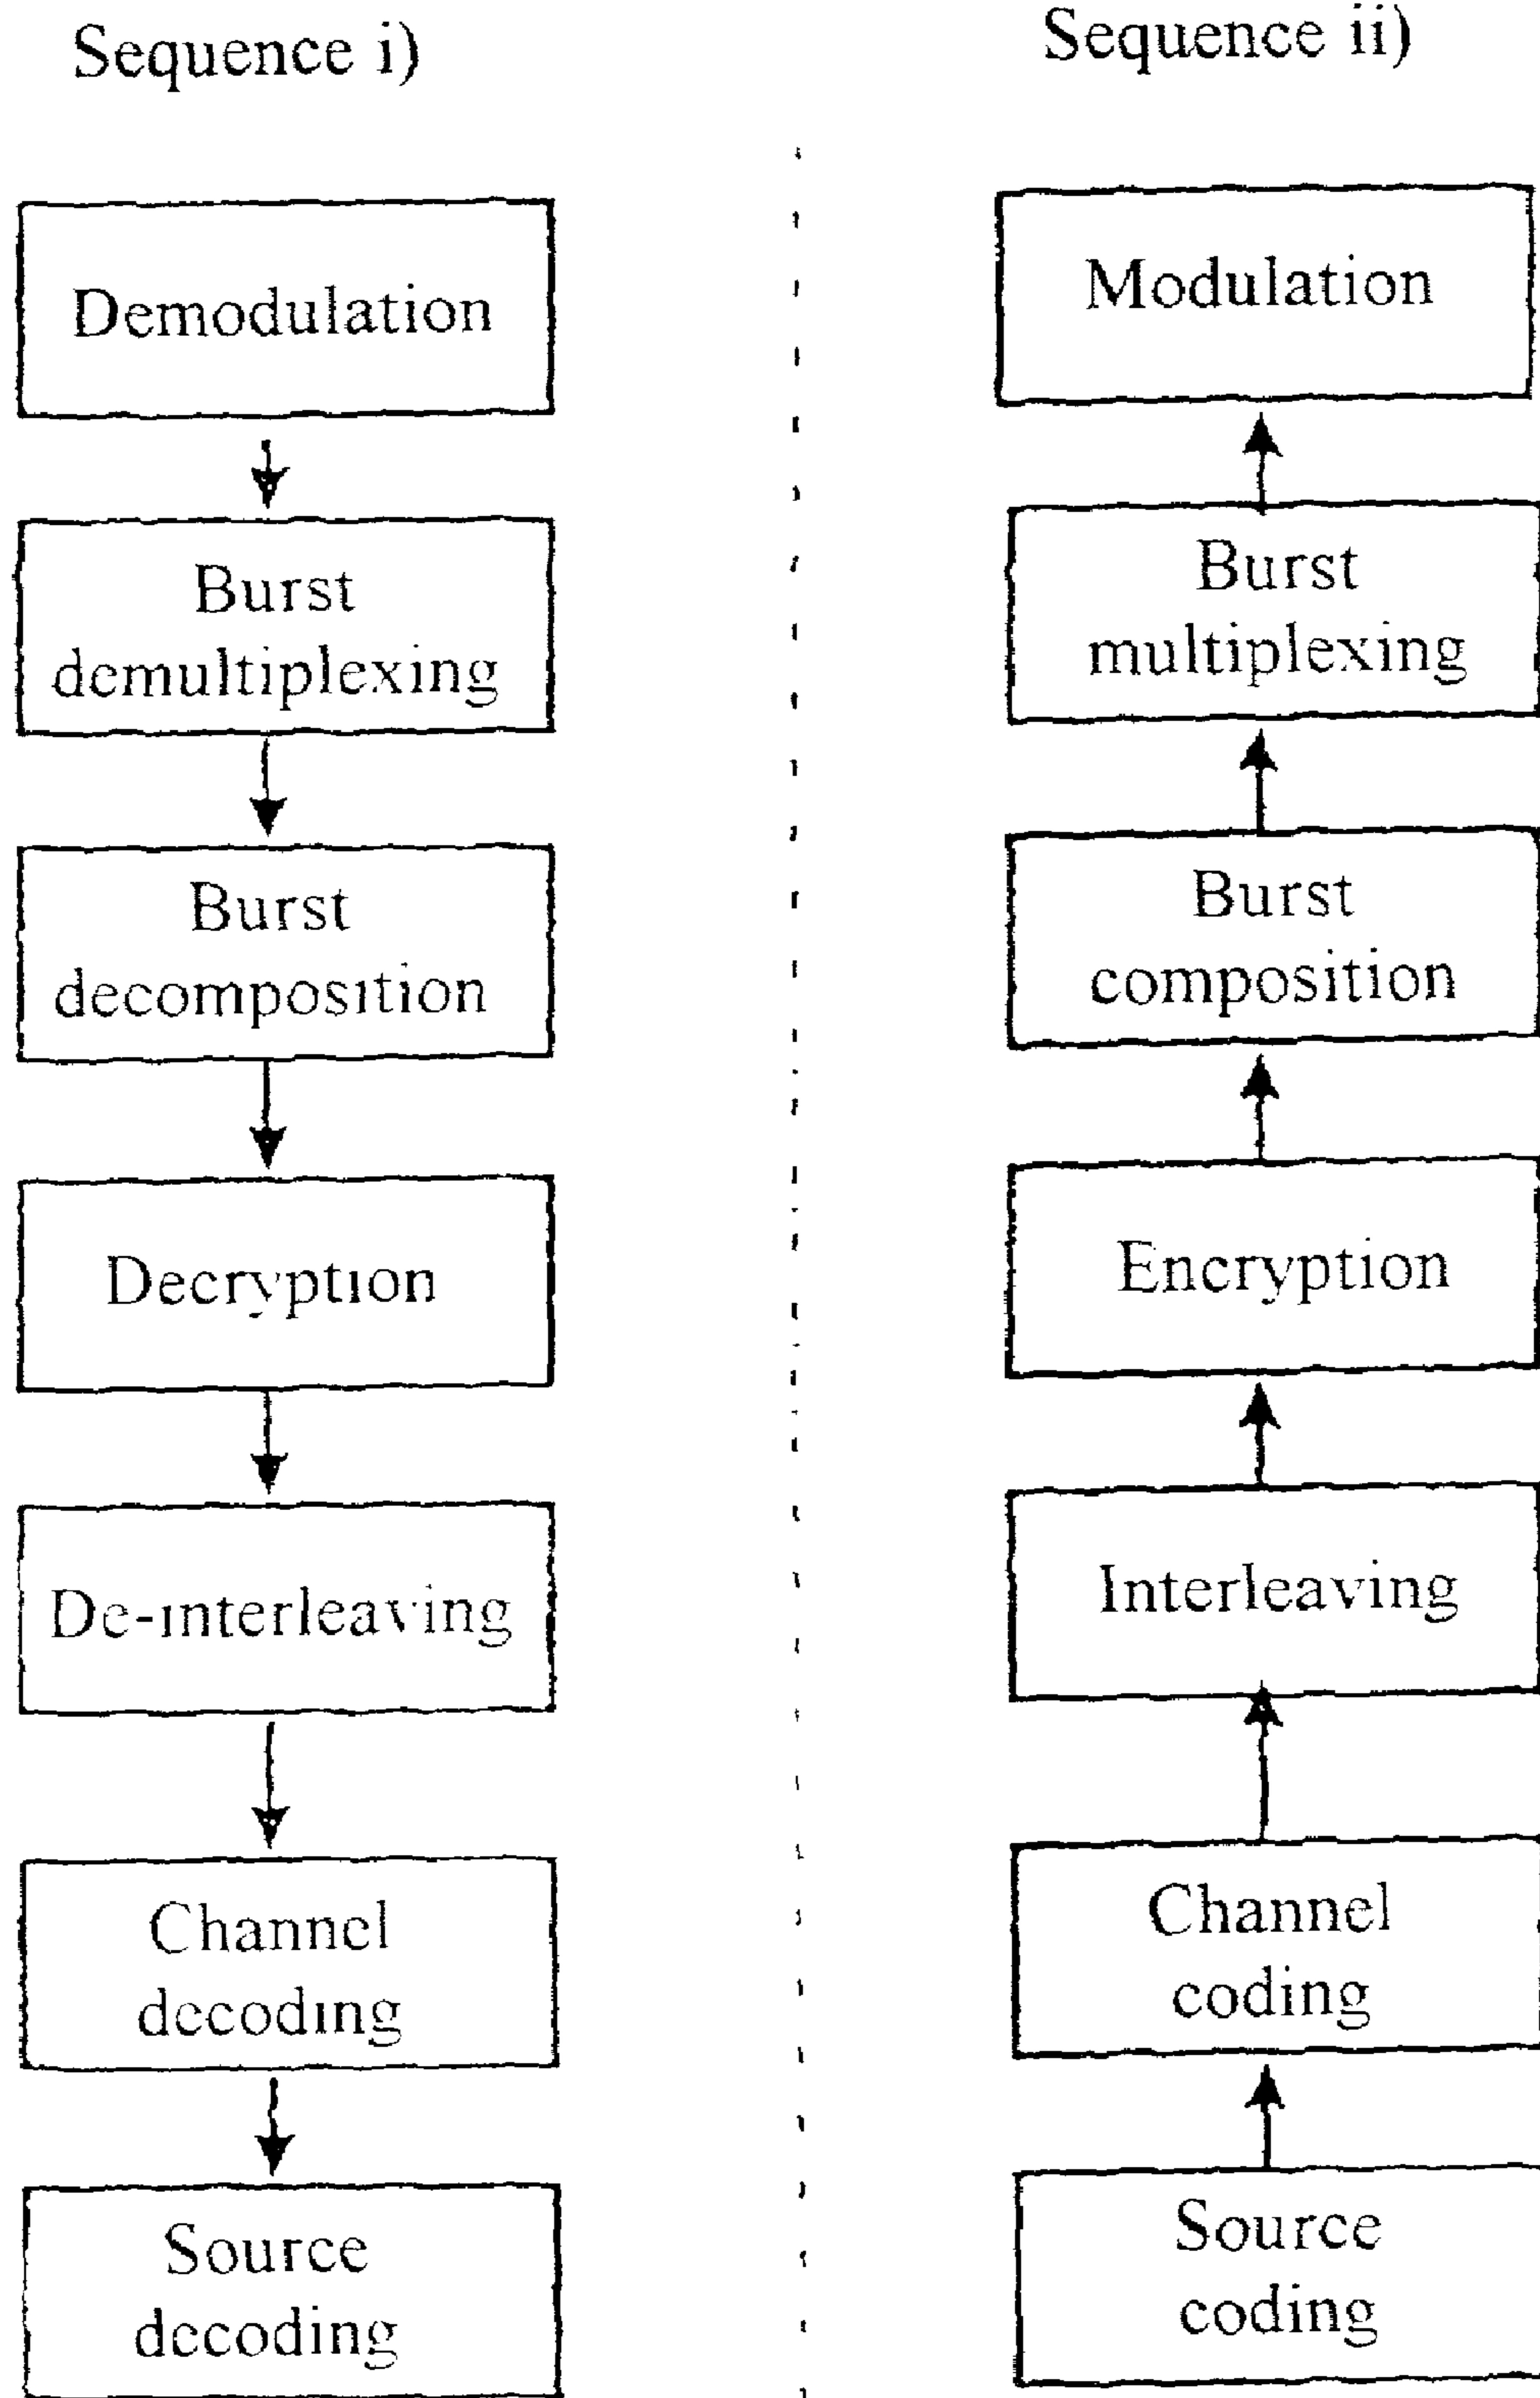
Sequence i)

Demodulation

Burst demultiplexing

Burst decomposition

Decryption

De-interleaving

Channel decoding

Source decoding

Sequence ii)

Modulation

Burst multiplexing

Burst composition

Encryption

Interleaving

Channel coding

Source coding